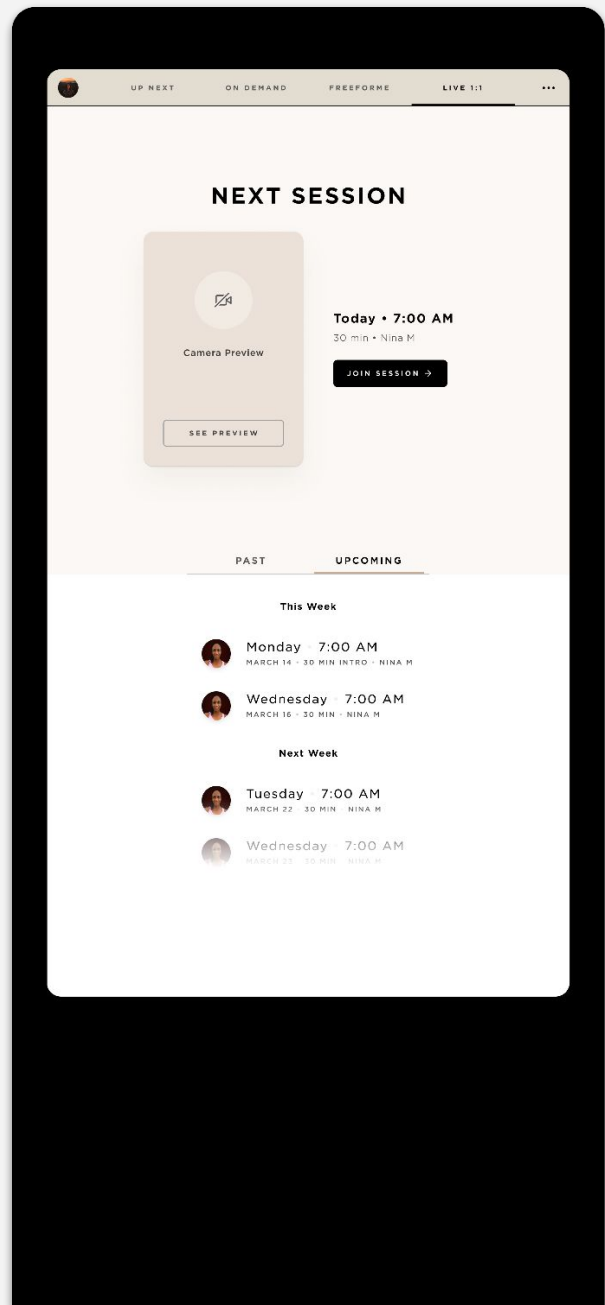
UP NEXT ON DEMAND FREEFORME LIVE 1:1 •••

NEXT SESSION

Camera Preview

SEE PREVIEW

Today • 7:00 AM
30 min • Nina M

JOIN SESSION →

PAST UPCOMING

This Week

Monday · 7:00 AM
MARCH 14 · 30 MIN INTRO · NINA M

Wednesday · 7:00 AM
MARCH 16 · 30 MIN · NINA M

Next Week

Tuesday · 7:00 AM
MARCH 22 · 30 MIN · NINA M

Wednesday · 7:00 AM
MARCH 23 · 30 MIN · NINA M